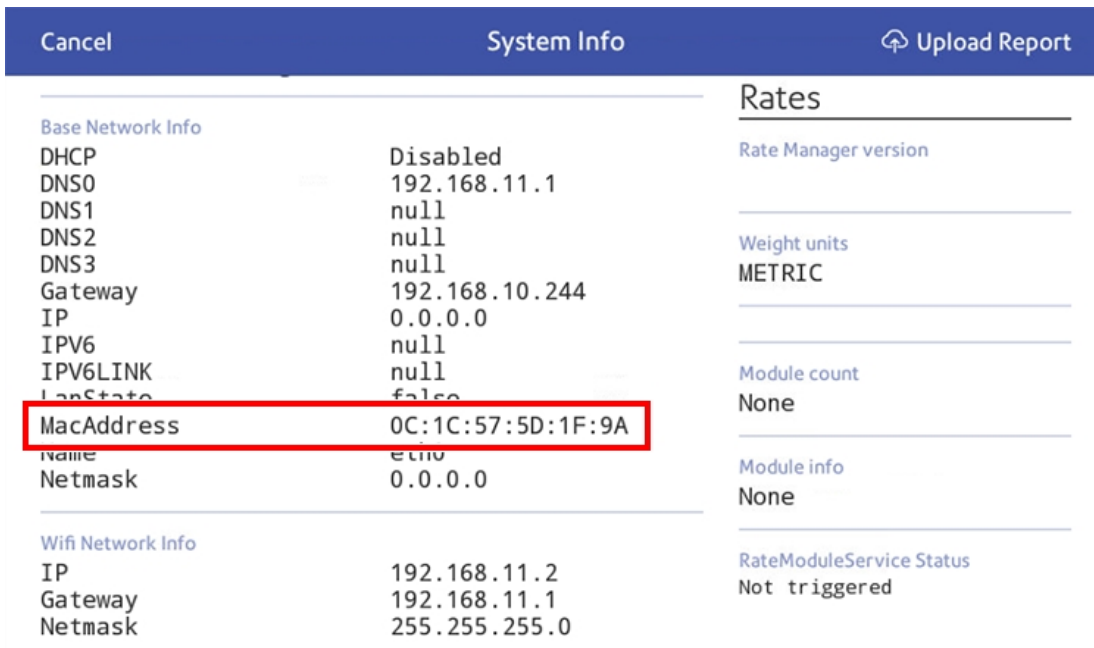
Cancel System Info Upload Report

Base Network Info

| | |
|---|---|
| DHCP | Disabled |
| DNS0 | 192.168.11.1 |
| DNS1 | null |
| DNS2 | null |
| DNS3 | null |
| Gateway | 192.168.10.244 |
| IP | 0.0.0.0 |
| IPV6 | null |
| IPV6LINK | null |
| LanState | false |
| MacAddress | 0C:1C:57:5D:1F:9A |
| Name | eth0 |
| Netmask | 0.0.0.0 |

Wifi Network Info

| | |
|---|---|
| IP | 192.168.11.2 |
| Gateway | 192.168.11.1 |
| Netmask | 255.255.255.0 |

Rates

Rate Manager version

Weight units
METRIC

Module count
None

Module info
None

RateModuleService Status
Not triggered